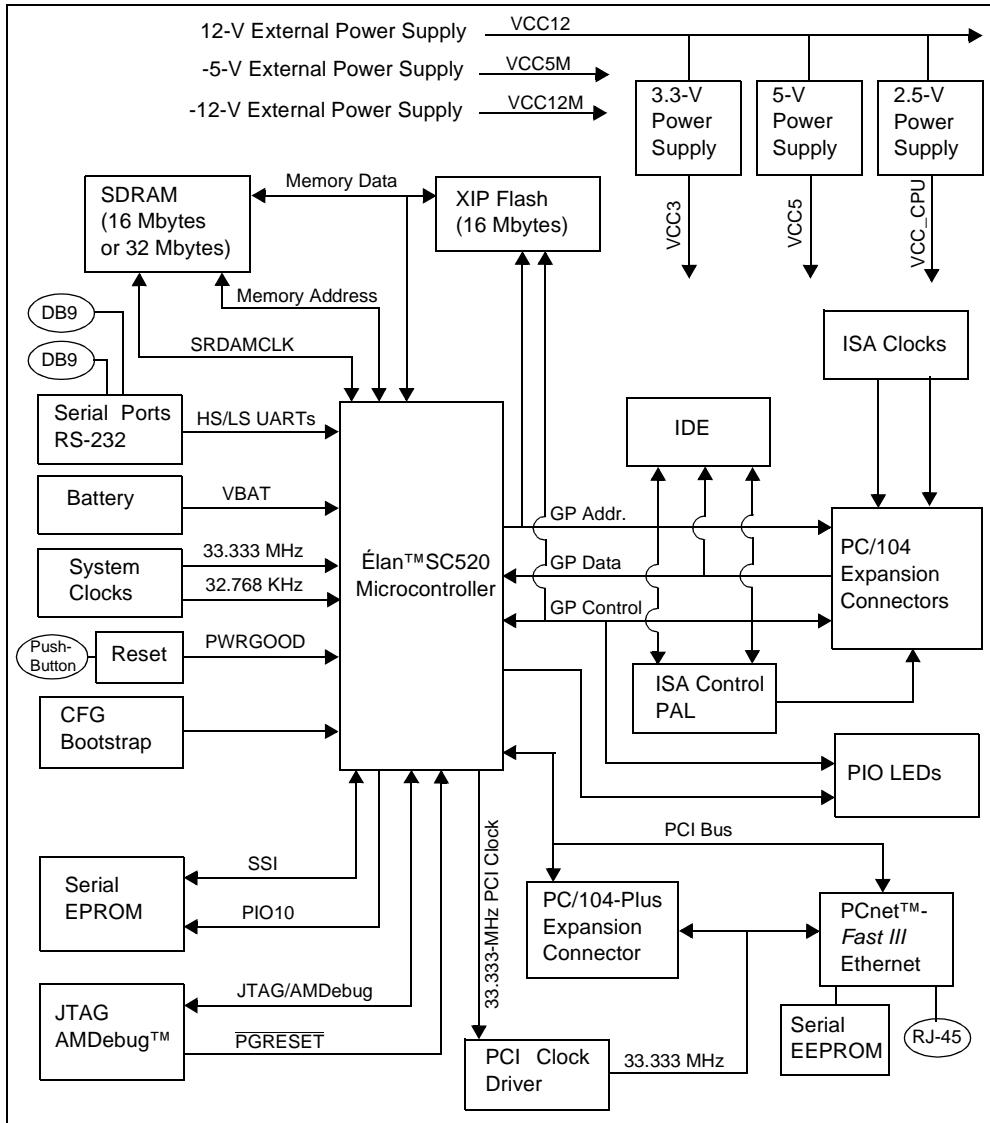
12-V External Power Supply
VCC12
-5-V External Power Supply
VCC5M
-12-V External Power Supply
VCC12M

3.3-V Power Supply
5-V Power Supply
2.5-V Power Supply
VCC3
VCC5
VCC_CPU

SDRAM (16 Mbytes or 32 Mbytes)
Memory Data
XIP Flash (16 Mbytes)
Memory Address
SRDAMCLK

DB9
DB9
Serial Ports RS-232
HS/LS UARTs

ISA Clocks
IDE

Battery
VBAT

System Clocks
33.333 MHz
32.768 KHz

Élan™SC520 Microcontroller

GP Addr.
GP Data
GP Control

PC/104 Expansion Connectors

Push-Button
Reset
PWRGOOD

ISA Control PAL

CFG Bootstrap

PIO LEDs

33.333-MHz PCI Clock
PCI Bus

Serial EPROM
SSI
PIO10

PC/104-Plus Expansion Connector

PCnet™-*Fast III* Ethernet

JTAG AMDebug™
JTAG/AMDebug
$\overline{\text{PGRESET}}$

Serial EEPROM
RJ-45

PCI Clock Driver
33.333 MHz